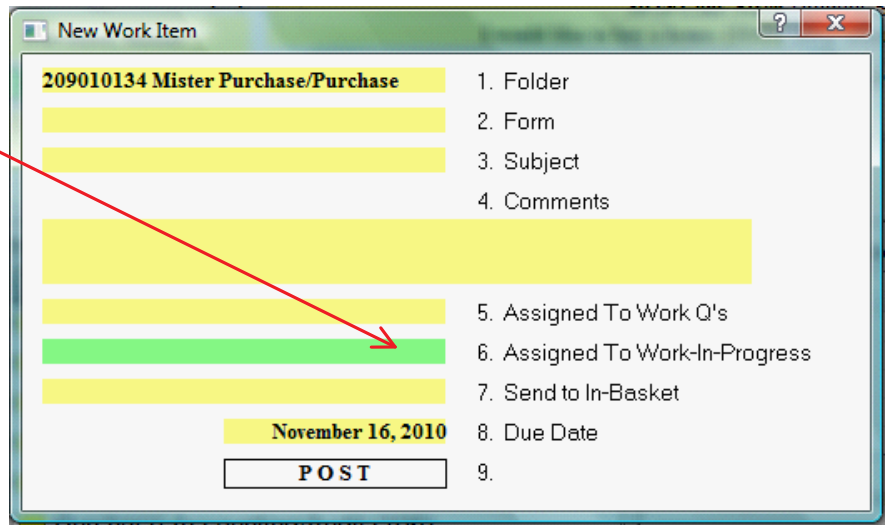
New Work Item

?

X

209010134 Mister Purchase/Purchase

1. Folder

2. Form

3. Subject

4. Comments

5. Assigned To Work Q's

6. Assigned To Work-In-Progress

7. Send to In-Basket

November 16, 2010

8. Due Date

POST

9.